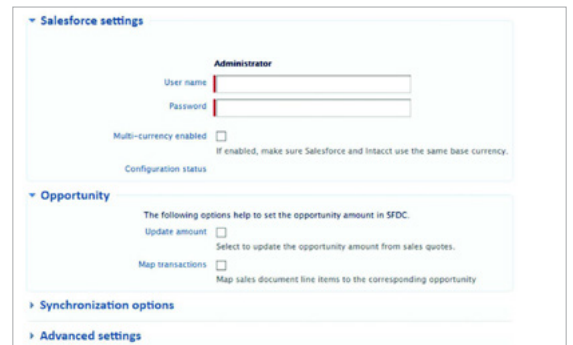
Salesforce settings

Administrator

User name

Password

Multi-currency enabled

If enabled, make sure Salesforce and Intacct use the same base currency.

Configuration status

Opportunity

The following options help to set the opportunity amount in SFDC.

Update amount

Select to update the opportunity amount from sales quotes.

Map transactions

Map sales document line items to the corresponding opportunity

Synchronization options

Advanced settings